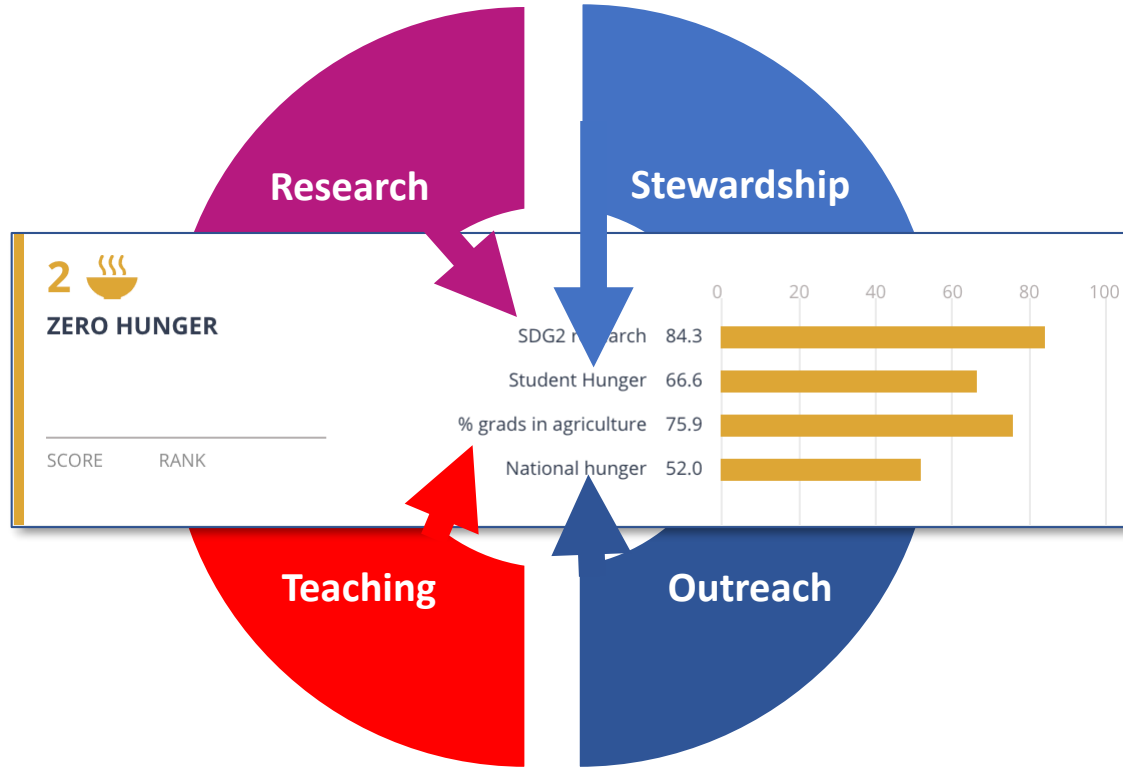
Research

Stewardship

2

ZERO HUNGER

SCORE RANK

| | | 0 20 40 60 80 100 |
|---|---|---|
| SDG2 r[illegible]arch | 84.3 | |
| Student Hunger | 66.6 | |
| % grads in agriculture | 75.9 | |
| National hunger | 52.0 | |

Teaching

Outreach